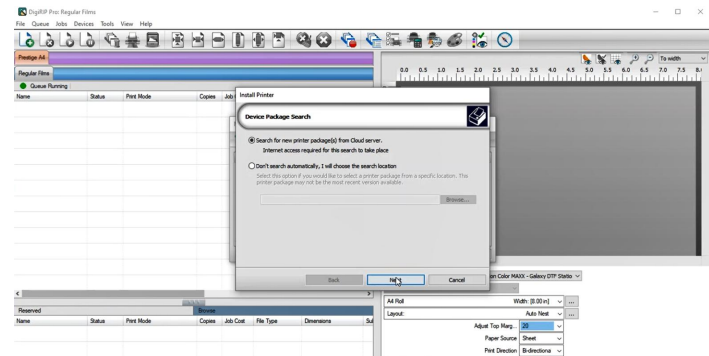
DigiRIP Pro: Regular Films

File Queue Jobs Devices Tools View Help

Prestige A4

Regular Films

Queue Running

| Name | Status | Print Mode | Copies | Job |
|---|---|---|---|---|

To width

0.0 0.5 1.0 1.5 2.0 2.5 3.0 3.5 4.0 4.5 5.0 5.5 6.0 6.5 7.0 7.5 8.0

Install Printer

Device Package Search

Search for new printer package(s) from Cloud server.
Internet access required for this search to take place

Don't search automatically, I will choose the search location

Select this option if you would like to select a printer package from a specific location. This printer package may not be the most recent version available.

Browse...

Back

Next

Cancel

on Color MAXX - Galaxy DTF Studio

Reserved

Browse

| Name | Status | Print Mode | Copies | Job Cost | File Type | Dimensions | Sul |
|---|---|---|---|---|---|---|---|

A4 Roll

Width: [8.00 in]

Layout:

Auto Nest

Adjust Top Marg... 20

Paper Source Sheet

Print Direction Bi-directiona